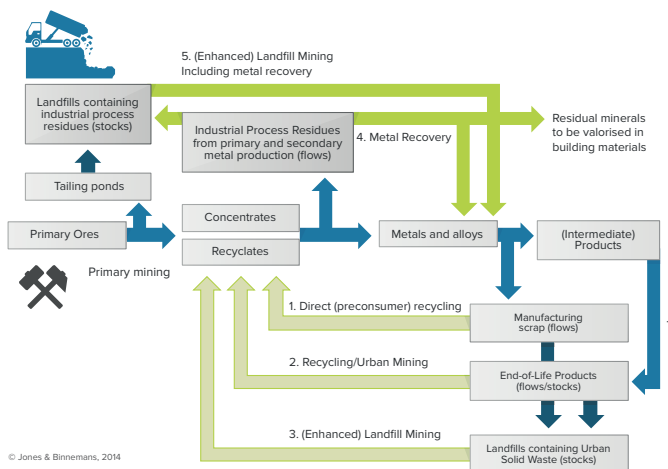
5. (Enhanced) Landfill Mining
Including metal recovery

Landfills containing industrial process residues (stocks)

Industrial Process Residues from primary and secondary metal production (flows)

4. Metal Recovery

Residual minerals to be valorised in building materials

Tailing ponds

Primary Ores

Concentrates

Recyclates

Metals and alloys

(Intermediate) Products

Primary mining

1. Direct (preconsumer) recycling

Manufacturing scrap (flows)

2. Recycling/Urban Mining

End-of-Life Products (flows/stocks)

3. (Enhanced) Landfill Mining

Landfills containing Urban Solid Waste (stocks)

© Jones & Binnemans, 2014